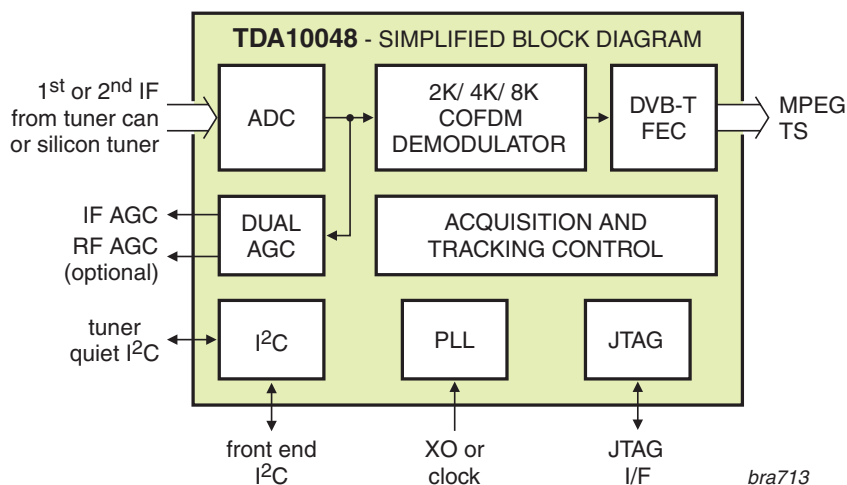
**TDA10048** - SIMPLIFIED BLOCK DIAGRAM

1$^{st}$ or 2$^{nd}$ IF from tuner can or silicon tuner

ADC

2K/ 4K/ 8K COFDM DEMODULATOR

DVB-T FEC

MPEG TS

IF AGC

RF AGC (optional)

DUAL AGC

ACQUISITION AND TRACKING CONTROL

tuner quiet I$^2$C

I$^2$C

PLL

JTAG

front end I$^2$C

XO or clock

JTAG I/F

bra713